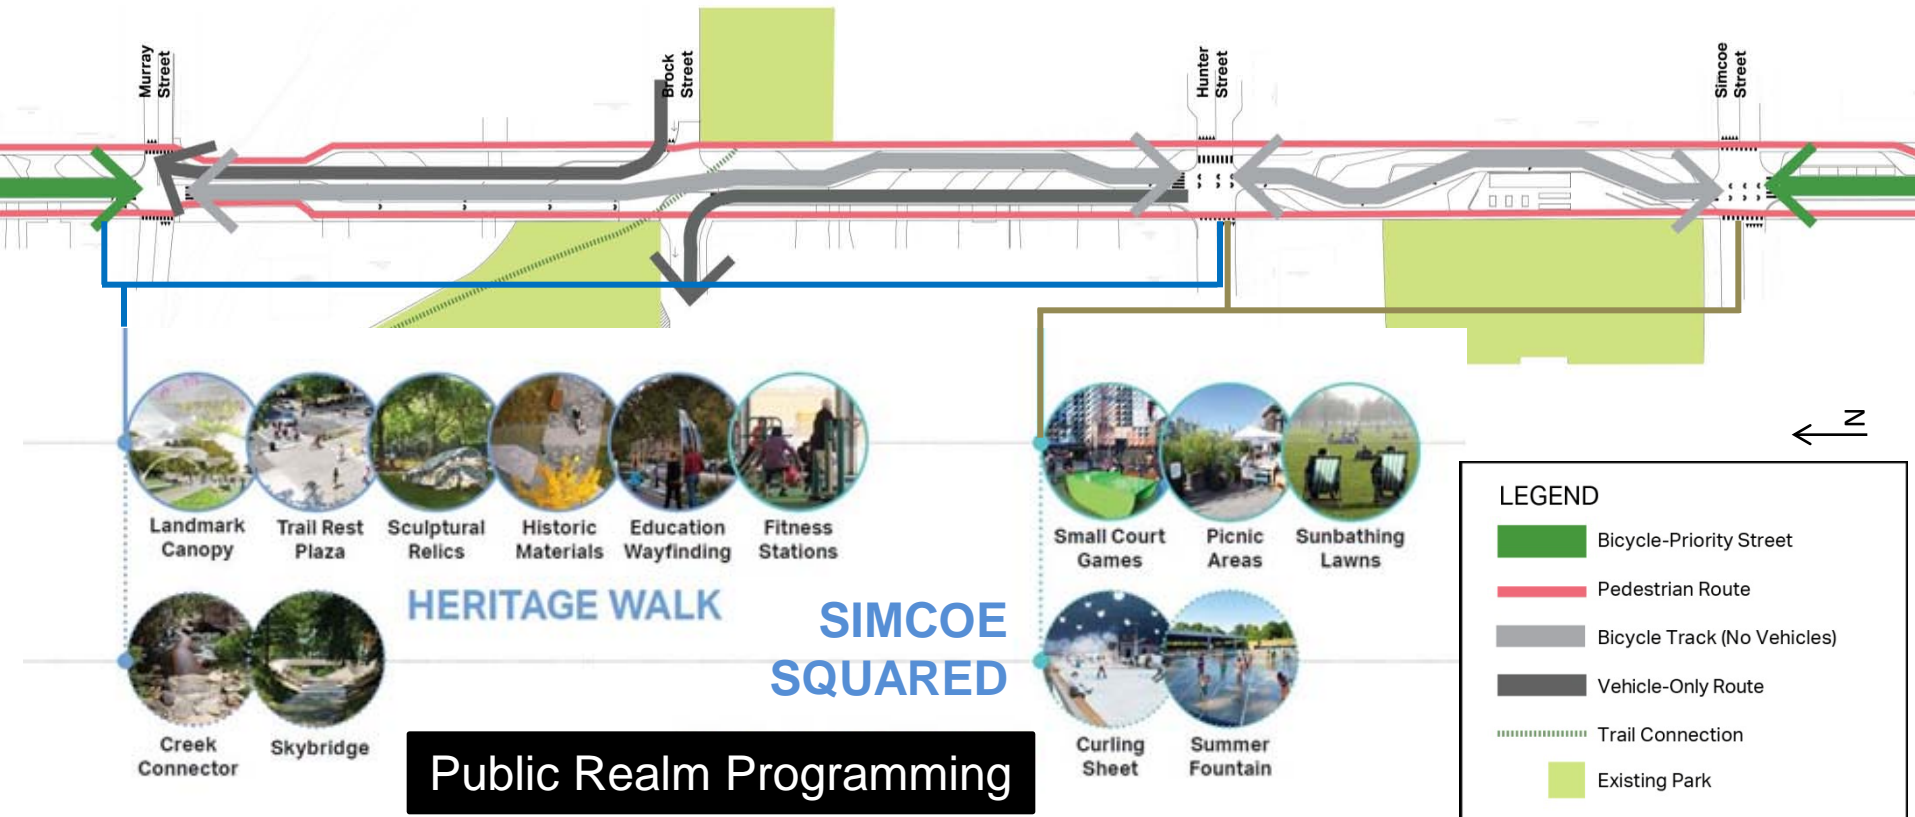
Murray Street

Brock Street

Hunter Street

Simcoe Street

Landmark Canopy

Trail Rest Plaza

Sculptural Relics

Historic Materials

Education Wayfinding

Fitness Stations

Creek Connector

Skybridge

HERITAGE WALK

SIMCOE SQUARED

Small Court Games

Picnic Areas

Sunbathing Lawns

Curling Sheet

Summer Fountain

N

LEGEND

Bicycle-Priority Street

Pedestrian Route

Bicycle Track (No Vehicles)

Vehicle-Only Route

Trail Connection

Existing Park

Public Realm Programming